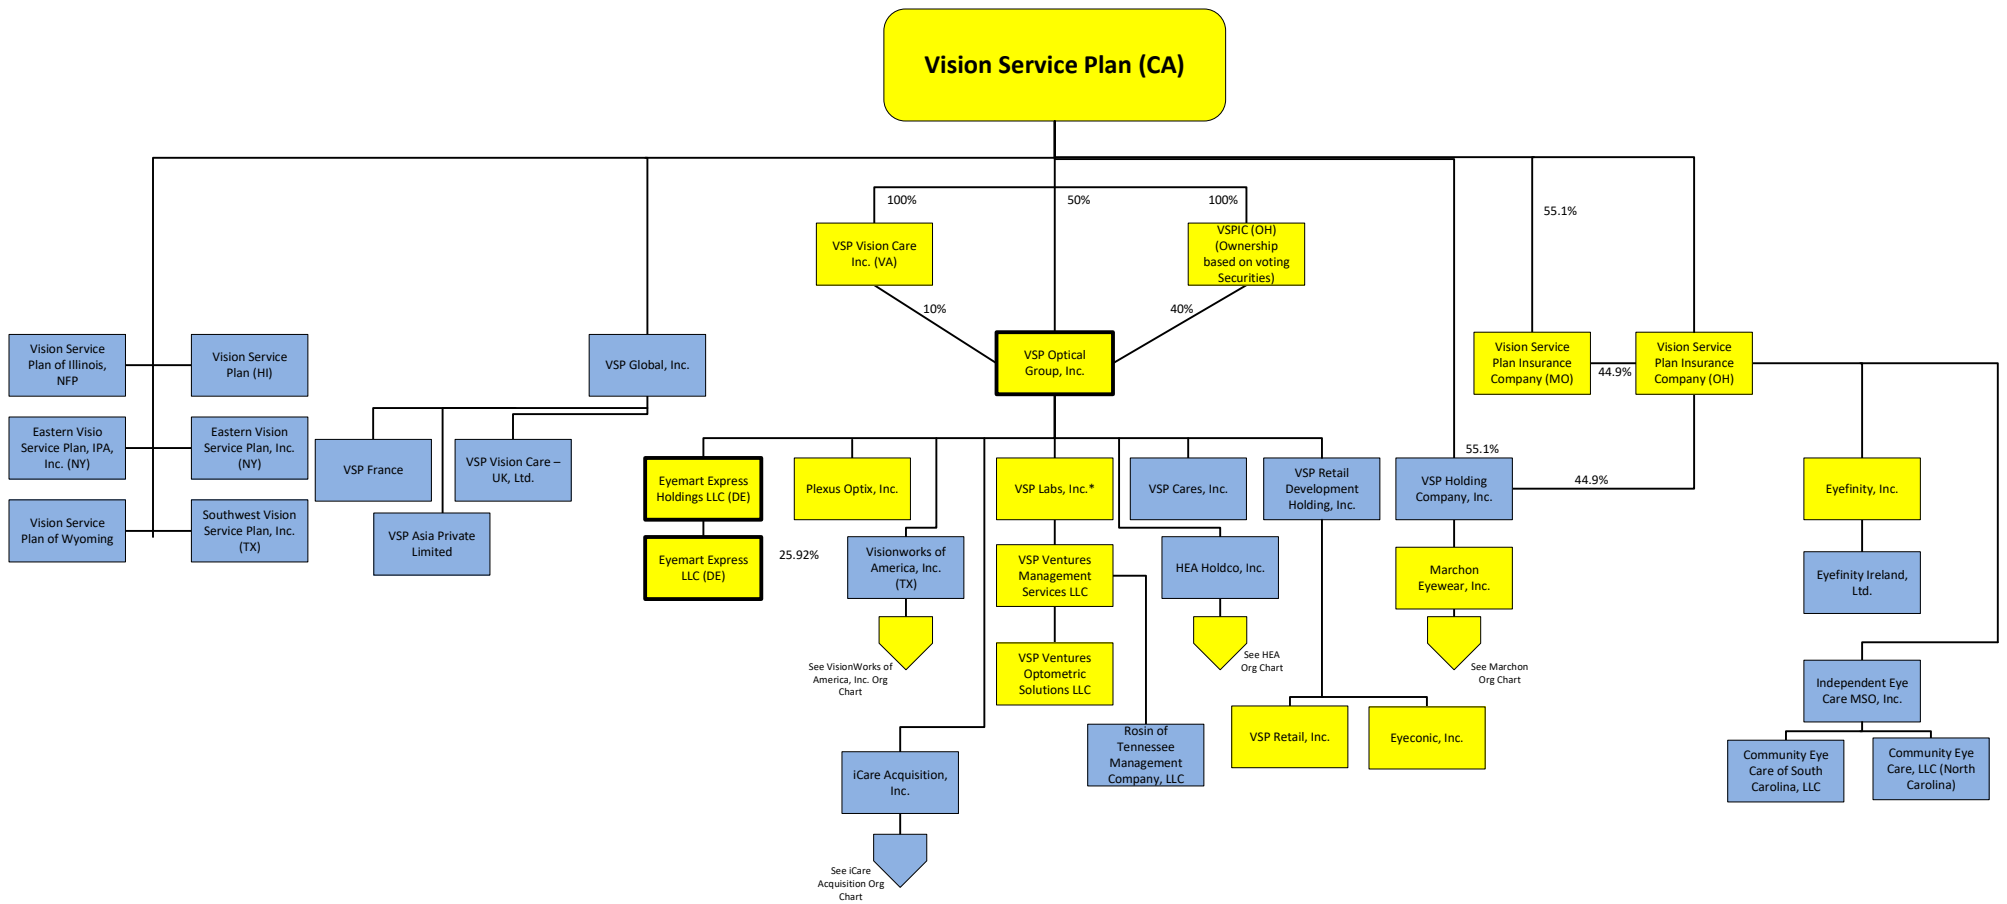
Vision Service Plan (CA)

100%

50%

100%

55.1%

VSP Vision Care Inc. (VA)

VSPIC (OH) (Ownership based on voting Securities)

10%

40%

Vision Service Plan of Illinois, NFP

Vision Service Plan (HI)

VSP Global, Inc.

VSP Optical Group, Inc.

Vision Service Plan Insurance Company (MO)

44.9%

Vision Service Plan Insurance Company (OH)

Eastern Visio Service Plan, IPA, Inc. (NY)

Eastern Vision Service Plan, Inc. (NY)

VSP France

VSP Vision Care – UK, Ltd.

55.1%

Vision Service Plan of Wyoming

Southwest Vision Service Plan, Inc. (TX)

VSP Asia Private Limited

Eyemart Express Holdings LLC (DE)

Plexus Optix, Inc.

VSP Labs, Inc.*

VSP Cares, Inc.

VSP Retail Development Holding, Inc.

VSP Holding Company, Inc.

44.9%

Eyefinity, Inc.

Eyemart Express LLC (DE)

25.92%

Visionworks of America, Inc. (TX)

VSP Ventures Management Services LLC

HEA Holdco, Inc.

Marchon Eyewear, Inc.

Eyefinity Ireland, Ltd.

See VisionWorks of America, Inc. Org Chart

VSP Ventures Optometric Solutions LLC

See HEA Org Chart

See Marchon Org Chart

Independent Eye Care MSO, Inc.

VSP Retail, Inc.

Eyeconic, Inc.

Rosin of Tennessee Management Company, LLC

iCare Acquisition, Inc.

Community Eye Care of South Carolina, LLC

Community Eye Care, LLC (North Carolina)

See iCare Acquisition Org Chart